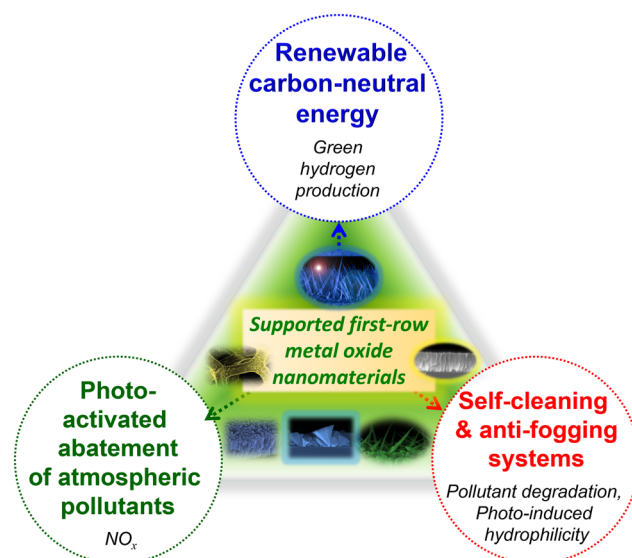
Renewable carbon-neutral energy

Green hydrogen production

Supported first-row metal oxide nanomaterials

Photo-activated abatement of atmospheric pollutants

$NO_x$

Self-cleaning & anti-fogging systems

Pollutant degradation, Photo-induced hydrophilicity